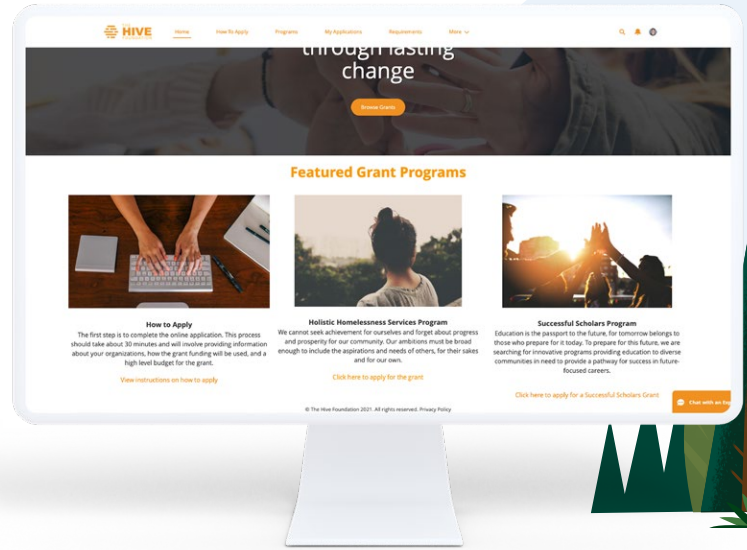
HIVE

Home How To Apply Programs My Applications Requirements More

through lasting change

Browse Grants

Featured Grant Programs

How to Apply

The first step is to complete the online application. This process should take about 30 minutes and will involve providing information about your organizations, how the grant funding will be used, and a high level budget for the grant.

View instructions on how to apply

Holistic Homelessness Services Program

We cannot seek achievement for ourselves and forget about progress and prosperity for our community. Our ambitions must be broad enough to include the aspirations and needs of others, for their sakes and for our own.

Click here to apply for the grant

Successful Scholars Program

Education is the passport to the future, for tomorrow belongs to those who prepare for it today. To prepare for this future, we are searching for innovative programs providing education to diverse communities in need to provide a pathway for success in future-focused careers.

Click here to apply for a Successful Scholars Grant

Chat with an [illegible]

© The Hive Foundation 2021. All rights reserved. Privacy Policy